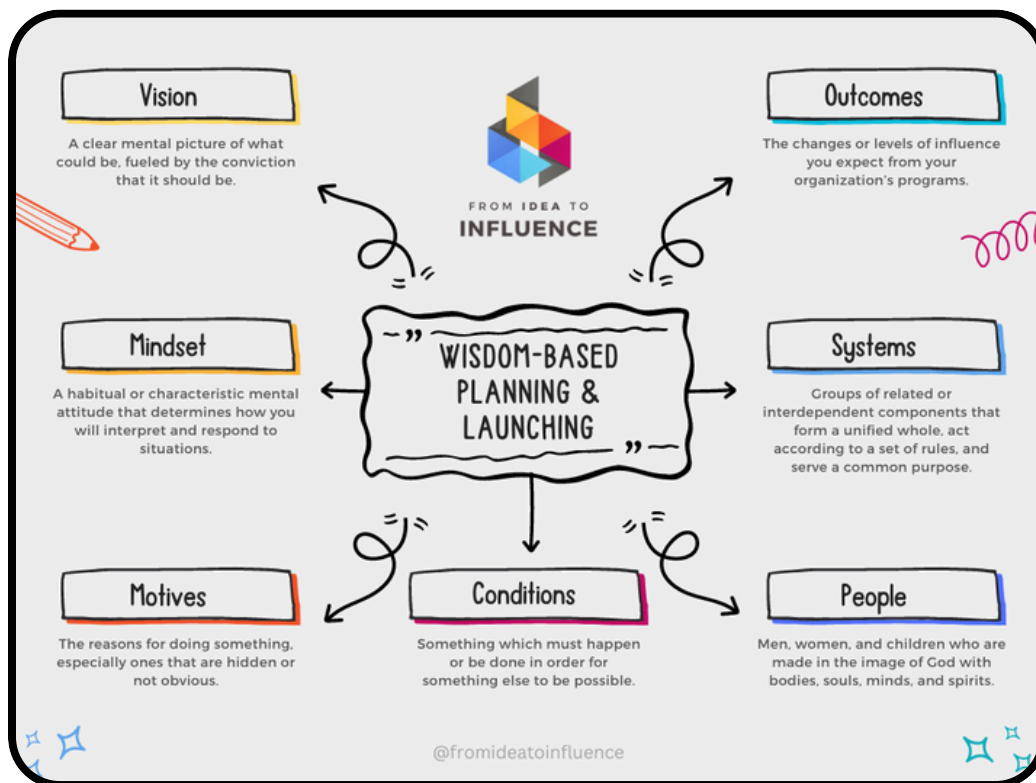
Vision

A clear mental picture of what could be, fueled by the conviction that it should be.

FROM IDEA TO INFLUENCE

Outcomes

The changes or levels of influence you expect from your organization's programs.

Mindset

A habitual or characteristic mental attitude that determines how you will interpret and respond to situations.

WISDOM-BASED PLANNING & LAUNCHING

Systems

Groups of related or interdependent components that form a unified whole, act according to a set of rules, and serve a common purpose.

Motives

The reasons for doing something, especially ones that are hidden or not obvious.

Conditions

Something which must happen or be done in order for something else to be possible.

People

Men, women, and children who are made in the image of God with bodies, souls, minds, and spirits.

@fromideatoinfluence